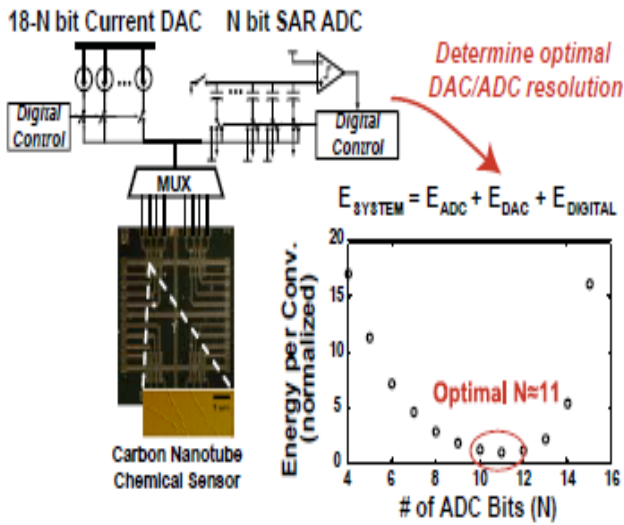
18-N bit Current DAC

N bit SAR ADC

Digital Control

Digital Control

MUX

Carbon Nanotube Chemical Sensor

Determine optimal DAC/ADC resolution

$E_{SYSTEM} = E_{ADC} + E_{DAC} + E_{DIGITAL}$

Energy per Conv. (normalized)

20
15
10
5
0

Optimal N≈11

4 6 8 10 12 14 16

# of ADC Bits (N)